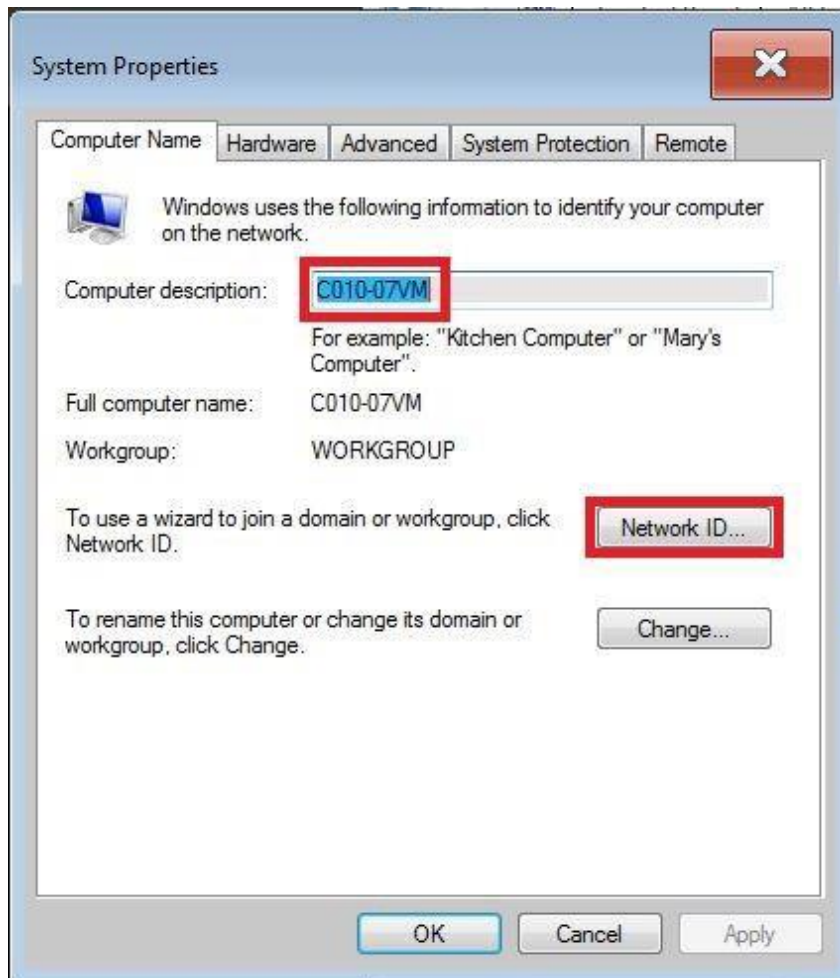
System Properties

Computer Name | Hardware | Advanced | System Protection | Remote

Windows uses the following information to identify your computer on the network.

Computer description: C010-07VM

For example: "Kitchen Computer" or "Mary's Computer".

Full computer name: C010-07VM

Workgroup: WORKGROUP

To use a wizard to join a domain or workgroup, click Network ID.

Network ID...

To rename this computer or change its domain or workgroup, click Change.

Change...

OK

Cancel

Apply